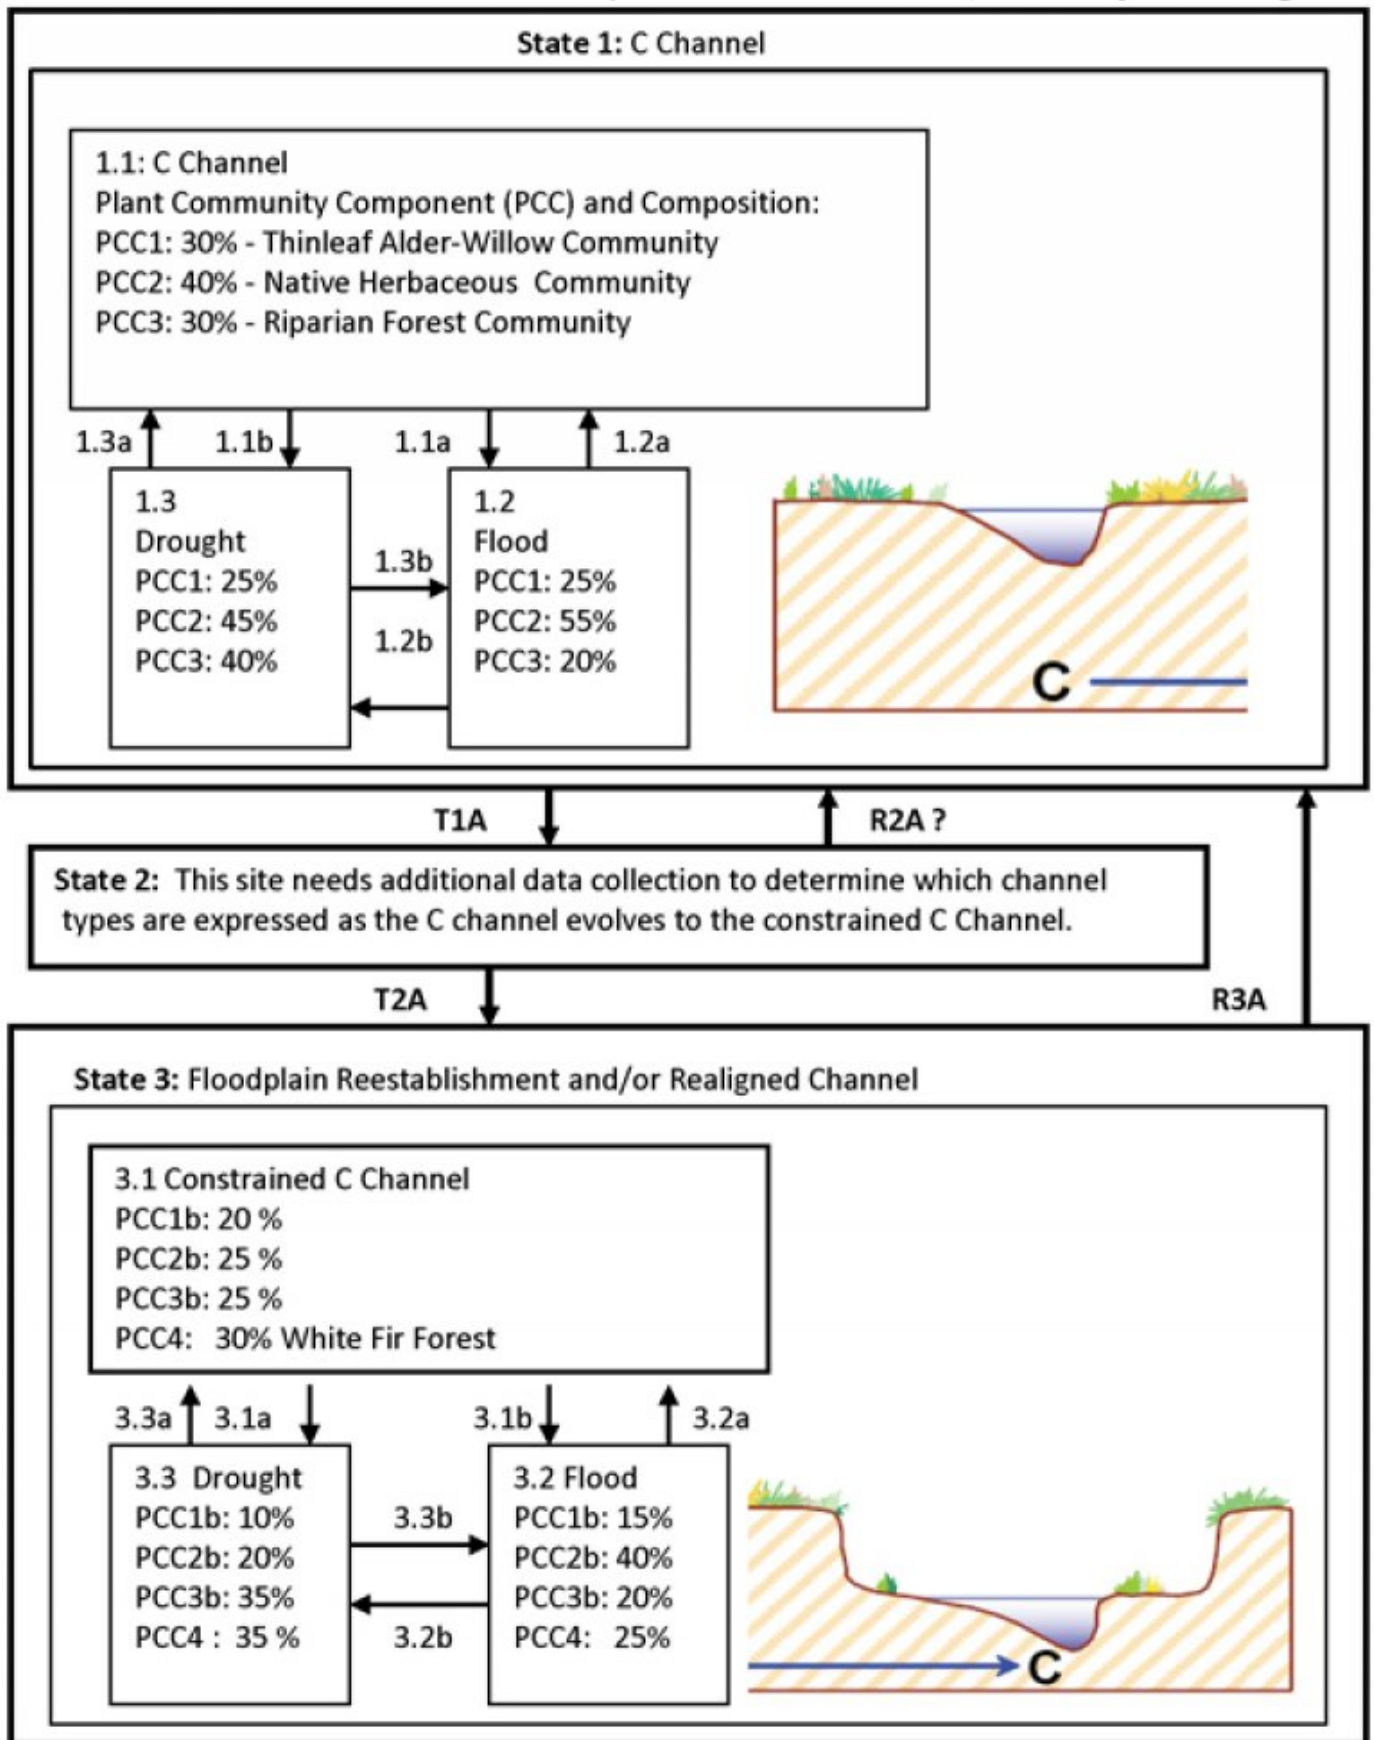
State 1: C Channel

1.1: C Channel
Plant Community Component (PCC) and Composition:
PCC1: 30% - Thinleaf Alder-Willow Community
PCC2: 40% - Native Herbaceous Community
PCC3: 30% - Riparian Forest Community

1.3a 1.1b 1.1a 1.2a

1.3
Drought
PCC1: 25%
PCC2: 45%
PCC3: 40%

1.3b
1.2b

1.2
Flood
PCC1: 25%
PCC2: 55%
PCC3: 20%

C

T1A R2A ?

State 2: This site needs additional data collection to determine which channel types are expressed as the C channel evolves to the constrained C Channel.

T2A R3A

State 3: Floodplain Reestablishment and/or Realigned Channel

3.1 Constrained C Channel
PCC1b: 20 %
PCC2b: 25 %
PCC3b: 25 %
PCC4: 30% White Fir Forest

3.3a 3.1a 3.1b 3.2a

3.3 Drought
PCC1b: 10%
PCC2b: 20%
PCC3b: 35%
PCC4 : 35 %

3.3b
3.2b

3.2 Flood
PCC1b: 15%
PCC2b: 40%
PCC3b: 20%
PCC4: 25%

C